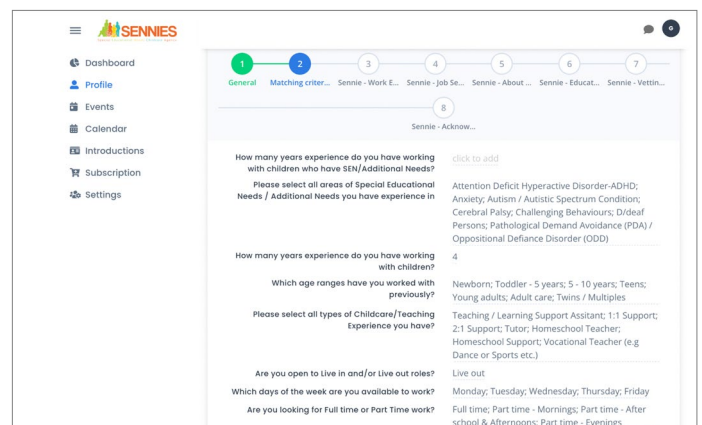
SENNIES

o

Dashboard
Profile
Events
Calendar
Introductions
Subscription
Settings

1 General
2 Matching criter...
3 Sennie - Work E...
4 Sennie - Job Se...
5 Sennie - About ...
6 Sennie - Educat...
7 Sennie - Vettin...
8 Sennie - Acknow...

| | |
|---|---|
| How many years experience do you have working with children who have SEN/Additional Needs? | click to add |
| Please select all areas of Special Educational Needs / Additional Needs you have experience in | Attention Deficit Hyperactive Disorder-ADHD; Anxiety; Autism / Autistic Spectrum Condition; Cerebral Palsy; Challenging Behaviours; D/deaf Persons; Pathological Demand Avoidance (PDA) / Oppositional Defiance Disorder (ODD) |
| How many years experience do you have working with children? | 4 |
| Which age ranges have you worked with previously? | Newborn; Toddler - 5 years; 5 - 10 years; Teens; Young adults; Adult care; Twins / Multiples |
| Please select all types of Childcare/Teaching Experience you have? | Teaching / Learning Support Assitant; 1:1 Support; 2:1 Support; Tutor; Homeschool Teacher; Homeschool Support; Vocational Teacher (e.g Dance or Sports etc.) |
| Are you open to Live in and/or Live out roles? | Live out |
| Which days of the week are you available to work? | Monday; Tuesday; Wednesday; Thursday; Friday |
| Are you looking for Full time or Part Time work? | Full time; Part time - Mornings; Part time - After school & Afternoons; Part time - Evenings |